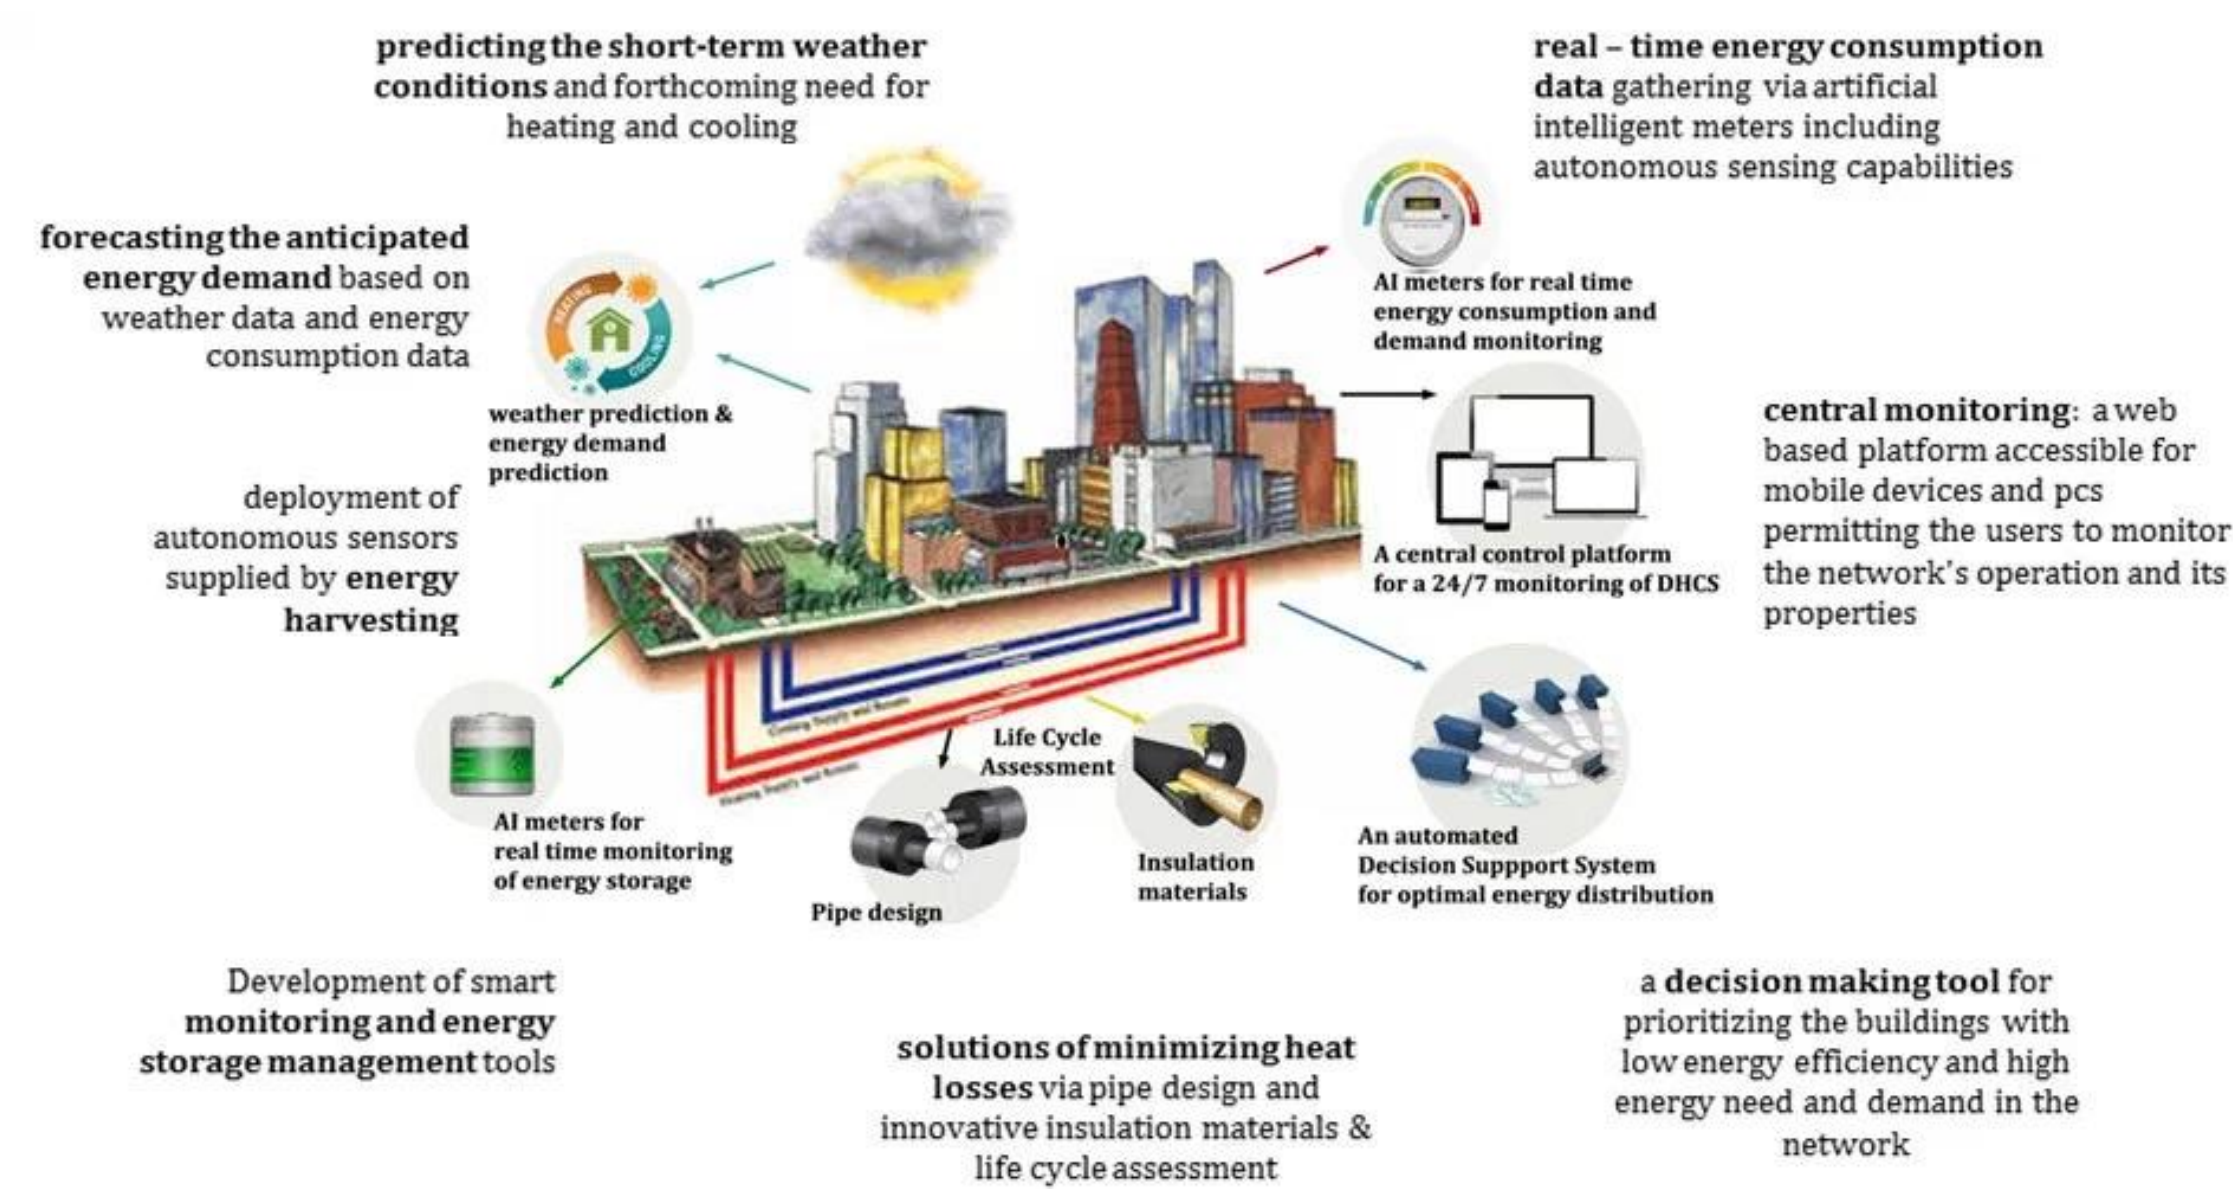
predicting the short-term weather conditions and forthcoming need for heating and cooling

real – time energy consumption data gathering via artificial intelligent meters including autonomous sensing capabilities

forecasting the anticipated energy demand based on weather data and energy consumption data

HEATING

COOLING

weather prediction & energy demand prediction

AI meters for real time energy consumption and demand monitoring

central monitoring: a web based platform accessible for mobile devices and pcs permitting the users to monitor the network's operation and its properties

deployment of autonomous sensors supplied by energy harvesting

A central control platform for a 24/7 monitoring of DHCS

Cooling Supply and Return

Heating Supply and Return

Life Cycle Assessment

AI meters for real time monitoring of energy storage

Pipe design

Insulation materials

An automated Decision Suppport System for optimal energy distribution

Development of smart monitoring and energy storage management tools

solutions of minimizing heat losses via pipe design and innovative insulation materials & life cycle assessment

a decision making tool for prioritizing the buildings with low energy efficiency and high energy need and demand in the network